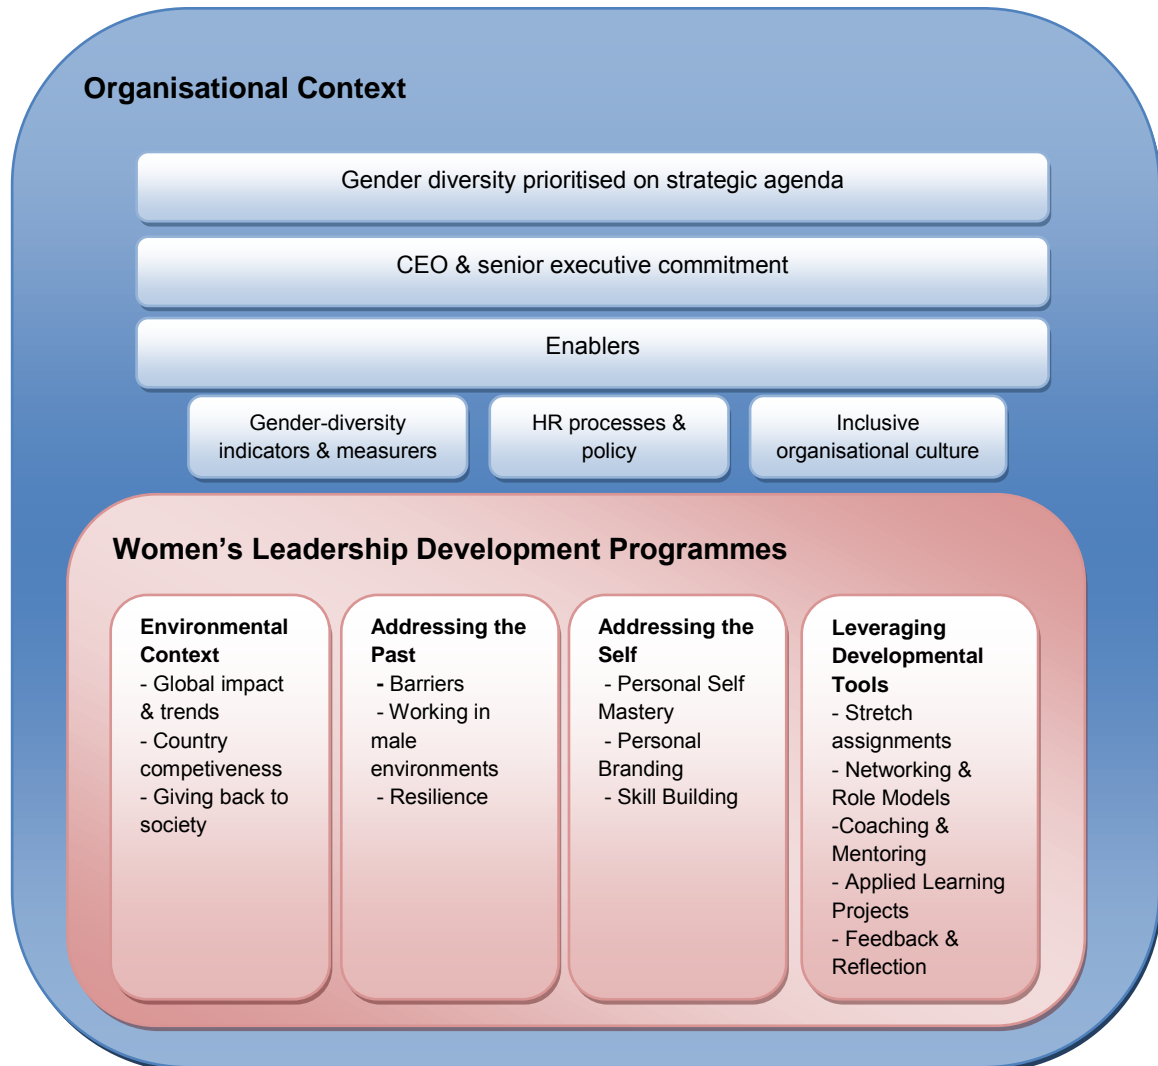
Organisational Context

Gender diversity prioritised on strategic agenda

CEO & senior executive commitment

Enablers

Gender-diversity indicators & measurers

HR processes & policy

Inclusive organisational culture

Women's Leadership Development Programmes

Environmental Context
- Global impact & trends
- Country competiveness
- Giving back to society

Addressing the Past
- Barriers
- Working in male environments
- Resilience

Addressing the Self
- Personal Self Mastery
- Personal Branding
- Skill Building

Leveraging Developmental Tools
- Stretch assignments
- Networking & Role Models
-Coaching & Mentoring
- Applied Learning Projects
- Feedback & Reflection